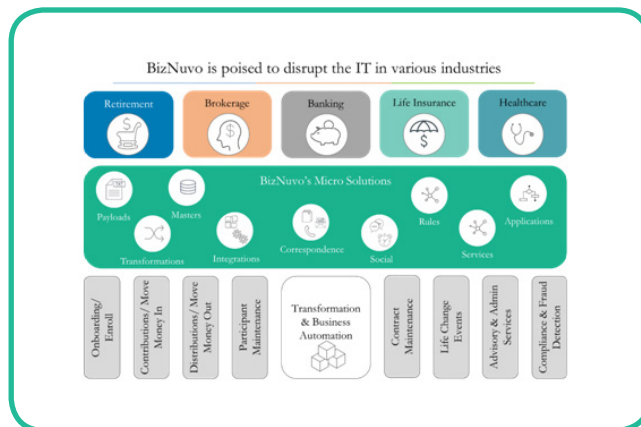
BizNuvo is poised to disrupt the IT in various industries

Retirement

Brokerage

Banking

Life Insurance

Healthcare

BizNuvo's Micro Solutions

Payloads

Masters

Transformations

Integrations

Correspondence

Social

Rules

Services

Applications

Onboarding/ Enroll

Contributions/ Move Money In

Distributions/ Move Money Out

Participant Maintenance

Transformation & Business Automation

Contract Maintenance

Life Change Events

Advisory & Admin Services

Compliance & Fraud Detection